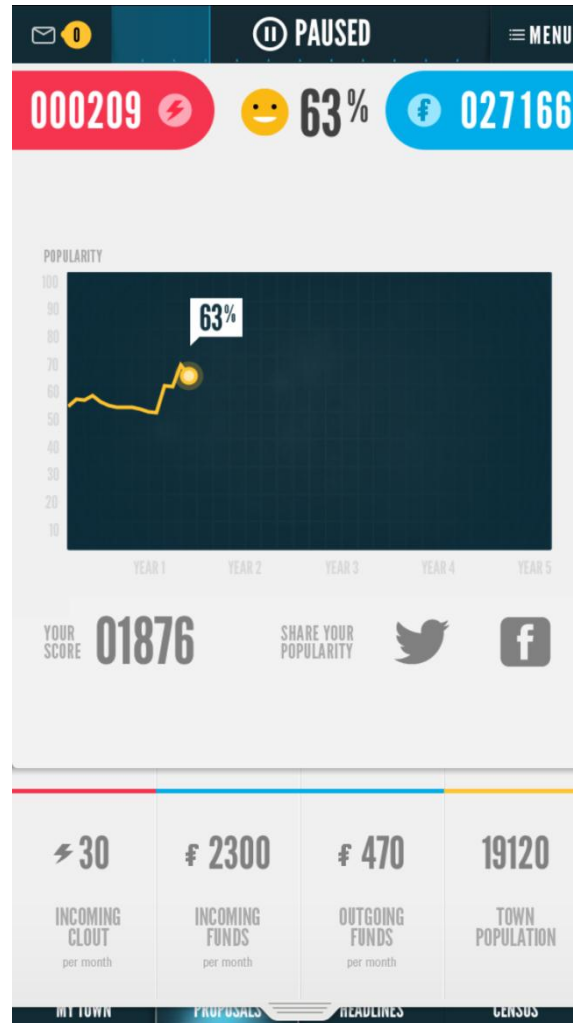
0

PAUSED

MENU

000209

63%

027166

POPULARITY

100
90
80
70
60
50
40
30
20
10

63%

YEAR 1
YEAR 2
YEAR 3
YEAR 4
YEAR 5

YOUR SCORE 01876

SHARE YOUR POPULARITY

30
INCOMING CLOUT
per month

₣ 2300
INCOMING FUNDS
per month

₣ 470
OUTGOING FUNDS
per month

19120
TOWN POPULATION

MY TOWN
PROPOSALS
HEADLINES
CENSUS